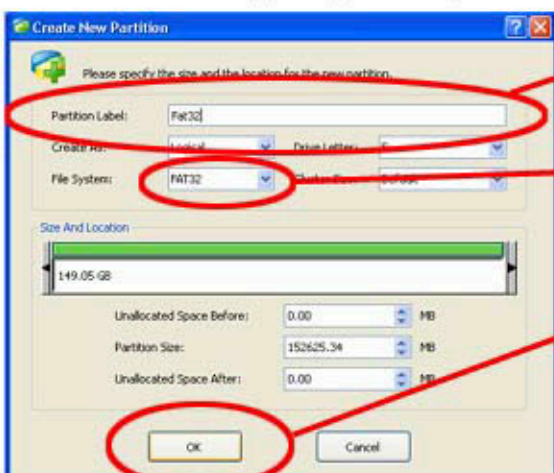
Create New Partition

Please specify the size and the location for the new partition.

Partition Label: Fat32

Create As: Logical

Drive Letter: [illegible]

File System: FAT32

Cluster Size: Default

Size And Location

149.05 GB

Unallocated Space Before: 0.00 MB

Partition Size: 152625.34 MB

Unallocated Space After: 0.00 MB

OK

Cancel